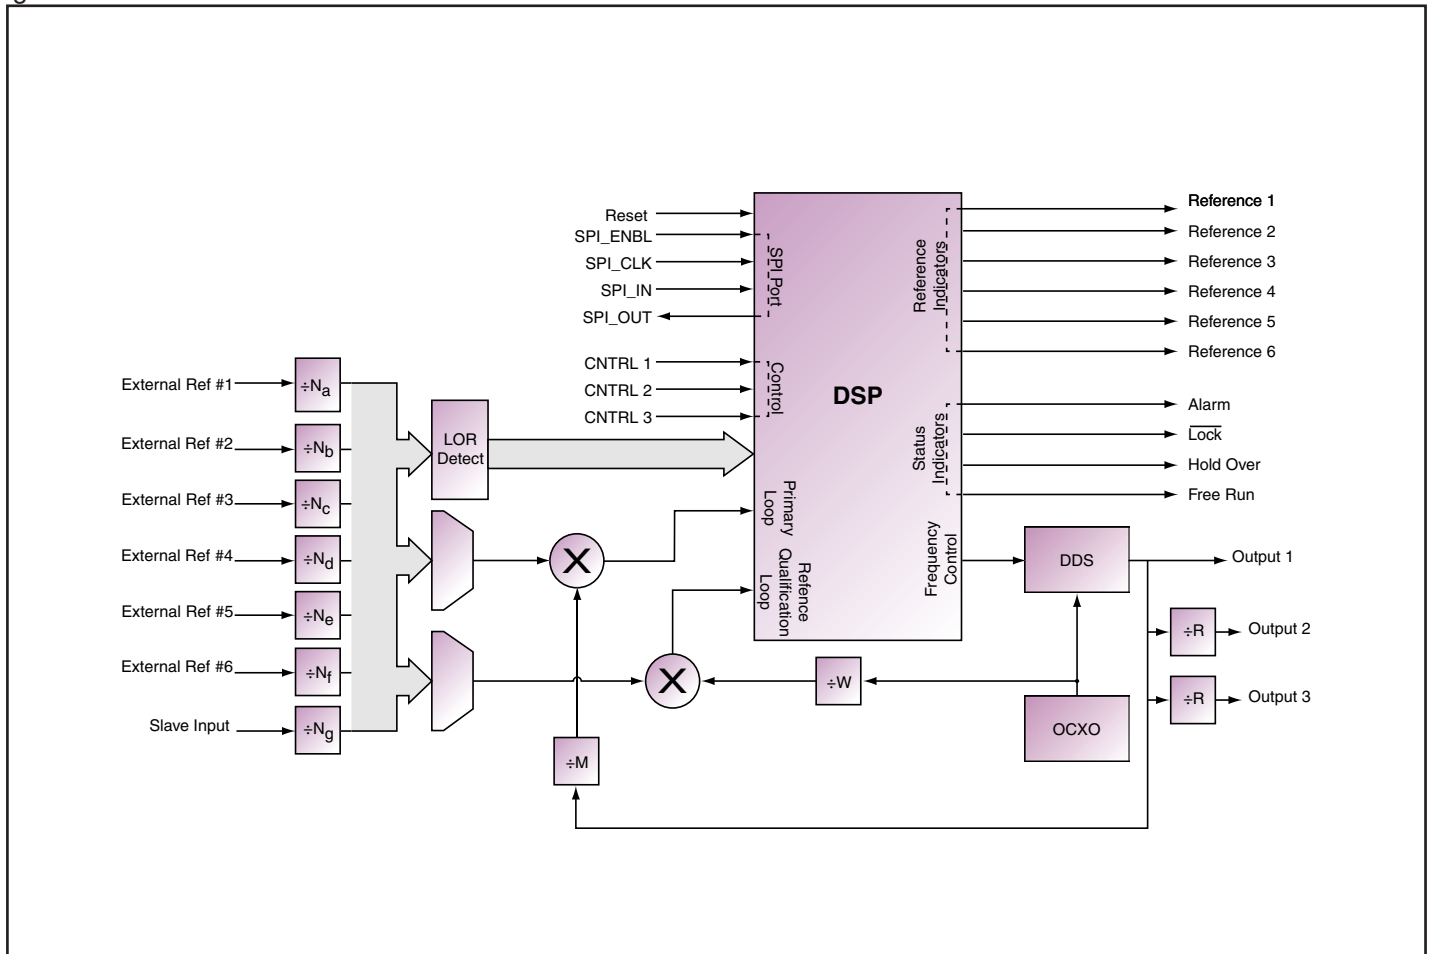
Reset
SPI_ENBL
SPI_CLK
SPI_IN
SPI_OUT
SPI Port
CNTRL 1
CNTRL 2
CNTRL 3
Control
DSP
Reference Indicators
Reference 1
Reference 2
Reference 3
Reference 4
Reference 5
Reference 6
Status Indicators
Alarm
$\overline{\text{Lock}}$
Hold Over
Free Run
External Ref #1
External Ref #2
External Ref #3
External Ref #4
External Ref #5
External Ref #6
Slave Input
$\div N_a$
$\div N_b$
$\div N_c$
$\div N_d$
$\div N_e$
$\div N_f$
$\div N_g$
LOR Detect
Primary Loop
Refence Qualification Loop
Frequency Control
DDS
Output 1
$\div R$
Output 2
$\div R$
Output 3
$\div W$
OCXO
$\div M$